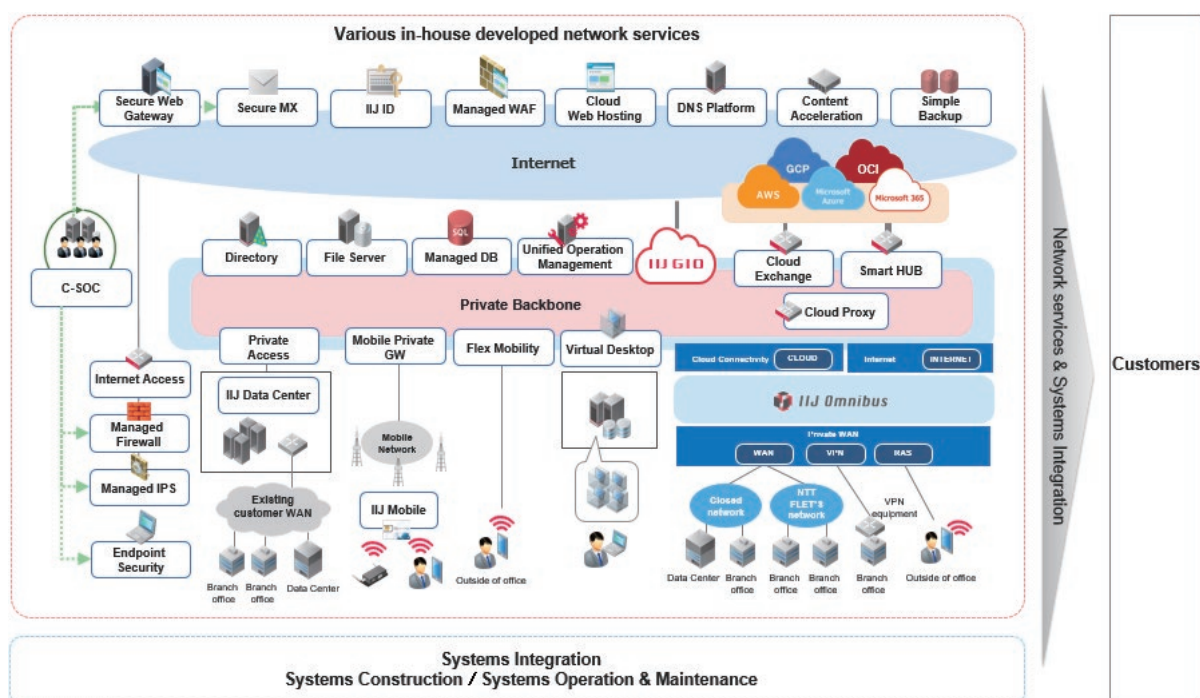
Various in-house developed network services

Secure Web Gateway

Secure MX

IIJ ID

Managed WAF

Cloud Web Hosting

DNS Platform

Content Acceleration

Simple Backup

Internet

GCP

OCI

AWS

Microsoft Azure

Microsoft 365

C-SOC

Directory

File Server

Managed DB

Unified Operation Management

IIJ GIO

Cloud Exchange

Smart HUB

Private Backbone

Cloud Proxy

Private Access

Mobile Private GW

Flex Mobility

Virtual Desktop

Cloud Connectivity

CLOUD

Internet

INTERNET

Internet Access

IIJ Data Center

IIJ Omnibus

Managed Firewall

Mobile Network

Private WAN

WAN

VPN

RAS

Managed IPS

Existing customer WAN

Closed network

NTT FLET'S network

VPN equipment

IIJ Mobile

Endpoint Security

Branch office

Branch office

Data Center

Outside of office

Data Center

Branch office

Branch office

Branch office

Branch office

Outside of office

Network services & Systems Integration

Customers

Systems Integration
Systems Construction / Systems Operation & Maintenance